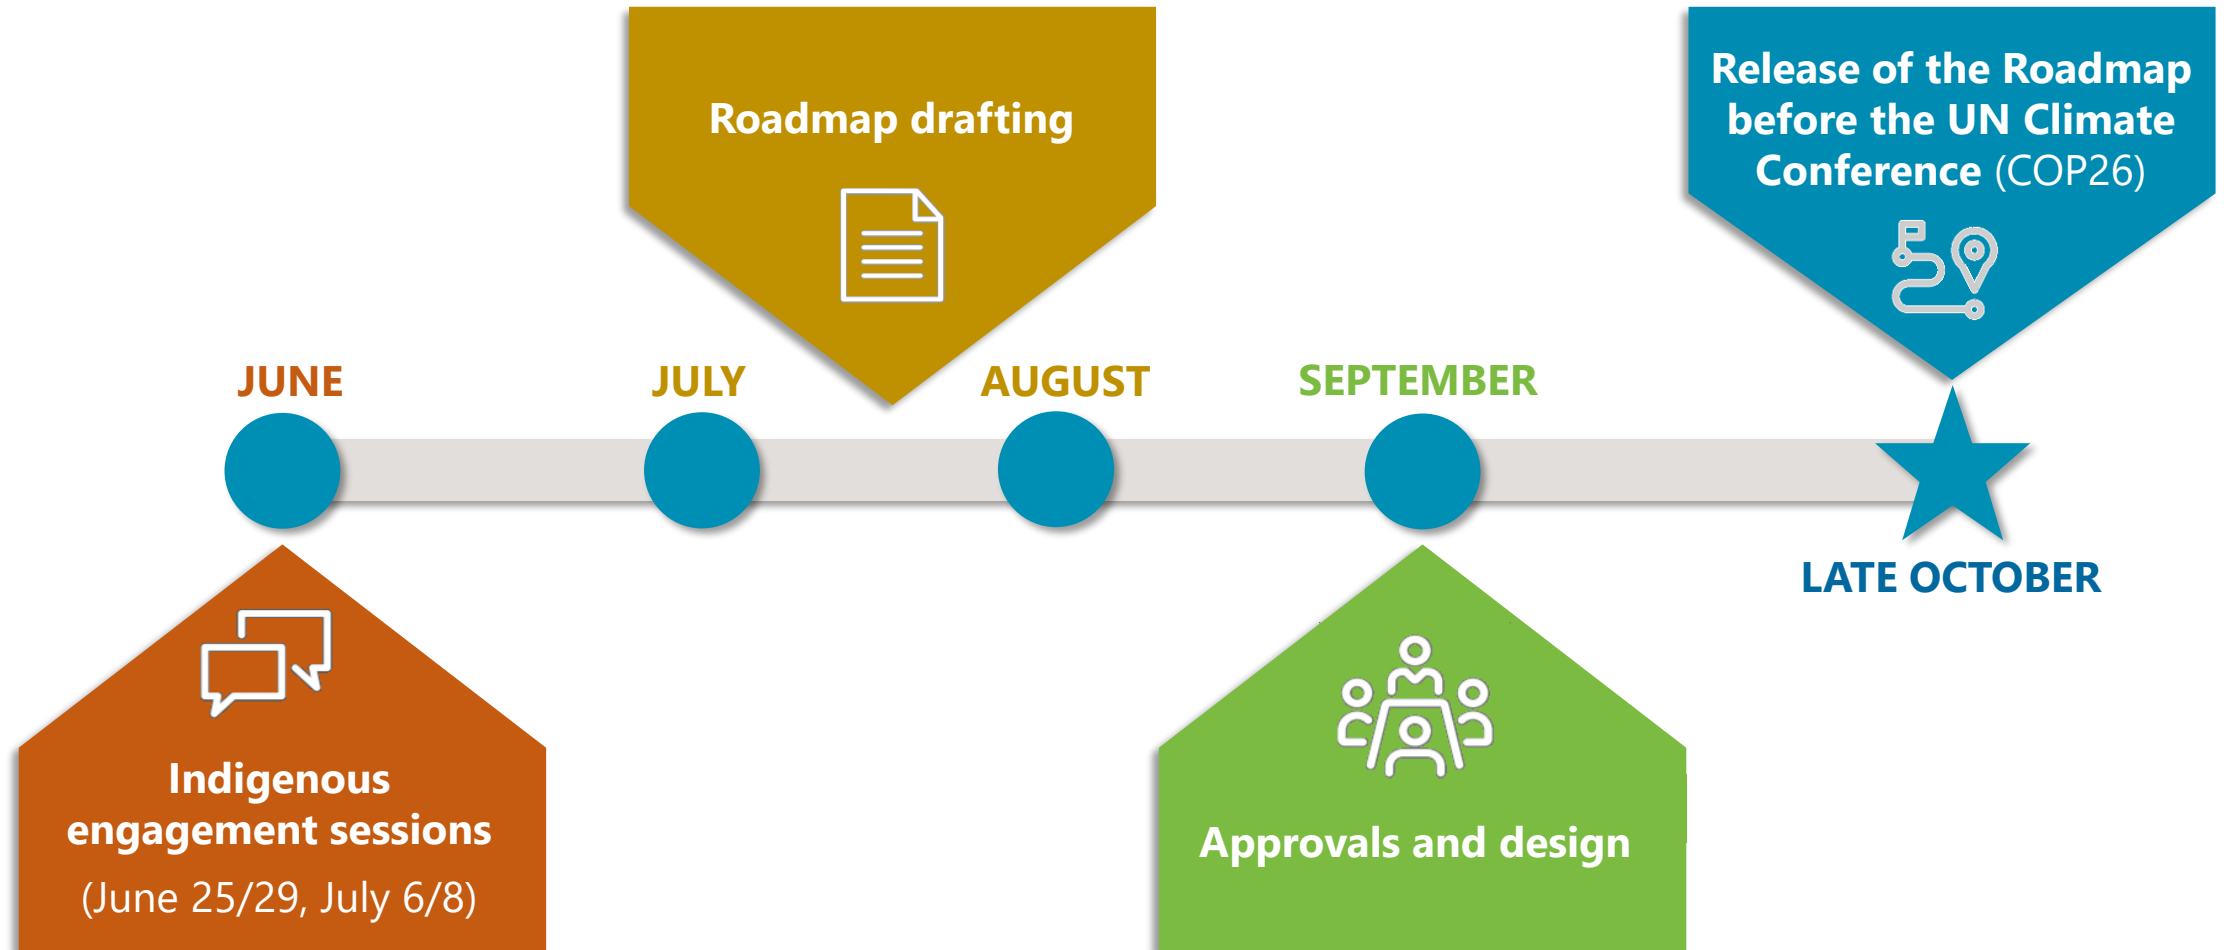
Roadmap drafting

Release of the Roadmap before the UN Climate Conference (COP26)

JUNE

JULY

AUGUST

SEPTEMBER

LATE OCTOBER

Indigenous engagement sessions (June 25/29, July 6/8)

Approvals and design